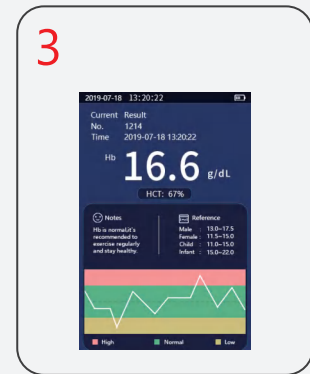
3

2019-07-18 13:20:22

Current Result
No. 1214
Time 2019-07-18 13:20:22

Hb
16.6 g/dL

HCT: 67%

Notes
Hb is normal,it's recommended to exercise regularly and stay healthy.

Reference
Male : 13.0~17.5
Female : 11.5~15.0
Child : 11.0~15.0
Infant : 15.0~22.0

High Normal Low